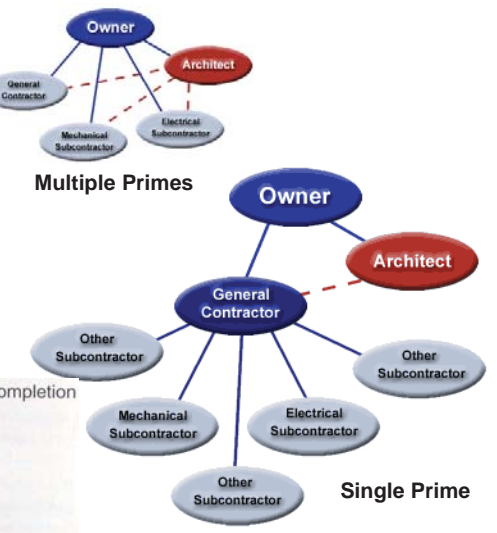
Owner

Architect

General Contractor

Mechanical Subcontractor

Electrical Subcontractor

Multiple Primes

Owner

Architect

General Contractor

Other Subcontractor

Other Subcontractor

ompletion

Mechanical Subcontractor

Electrical Subcontractor

Other Subcontractor

Single Prime